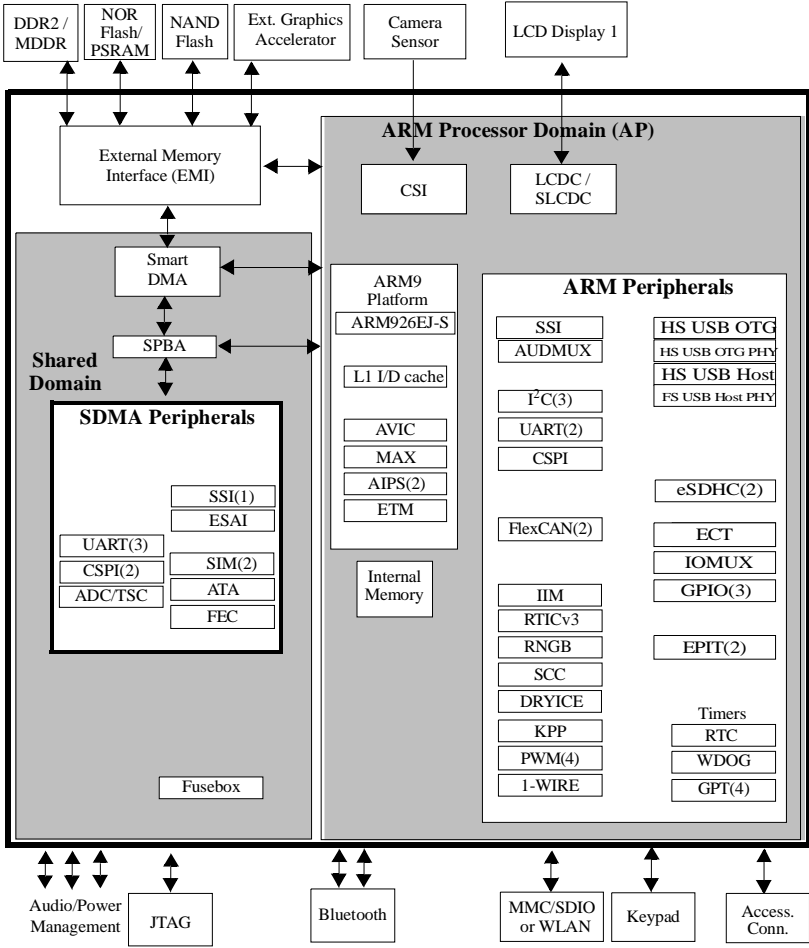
DDR2 / MDDR

NOR Flash/ PSRAM

NAND Flash

Ext. Graphics Accelerator

Camera Sensor

LCD Display 1

External Memory Interface (EMI)

ARM Processor Domain (AP)

CSI

LCDC / SLCDC

Smart DMA

SPBA

Shared Domain

SDMA Peripherals

SSI(1)

ESAI

UART(3)

CSPI(2)

ADC/TSC

SIM(2)

ATA

FEC

Fusebox

ARM9 Platform

ARM926EJ-S

L1 I/D cache

AVIC

MAX

AIPS(2)

ETM

Internal Memory

ARM Peripherals

SSI

AUDMUX

I$^2$C(3)

UART(2)

CSPI

FlexCAN(2)

IIM

RTICv3

RNGB

SCC

DRYICE

KPP

PWM(4)

1-WIRE

HS USB OTG

HS USB OTG PHY

HS USB Host

FS USB Host PHY

eSDHC(2)

ECT

IOMUX

GPIO(3)

EPIT(2)

Timers

RTC

WDOG

GPT(4)

Audio/Power Management

JTAG

Bluetooth

MMC/SDIO or WLAN

Keypad

Access. Conn.